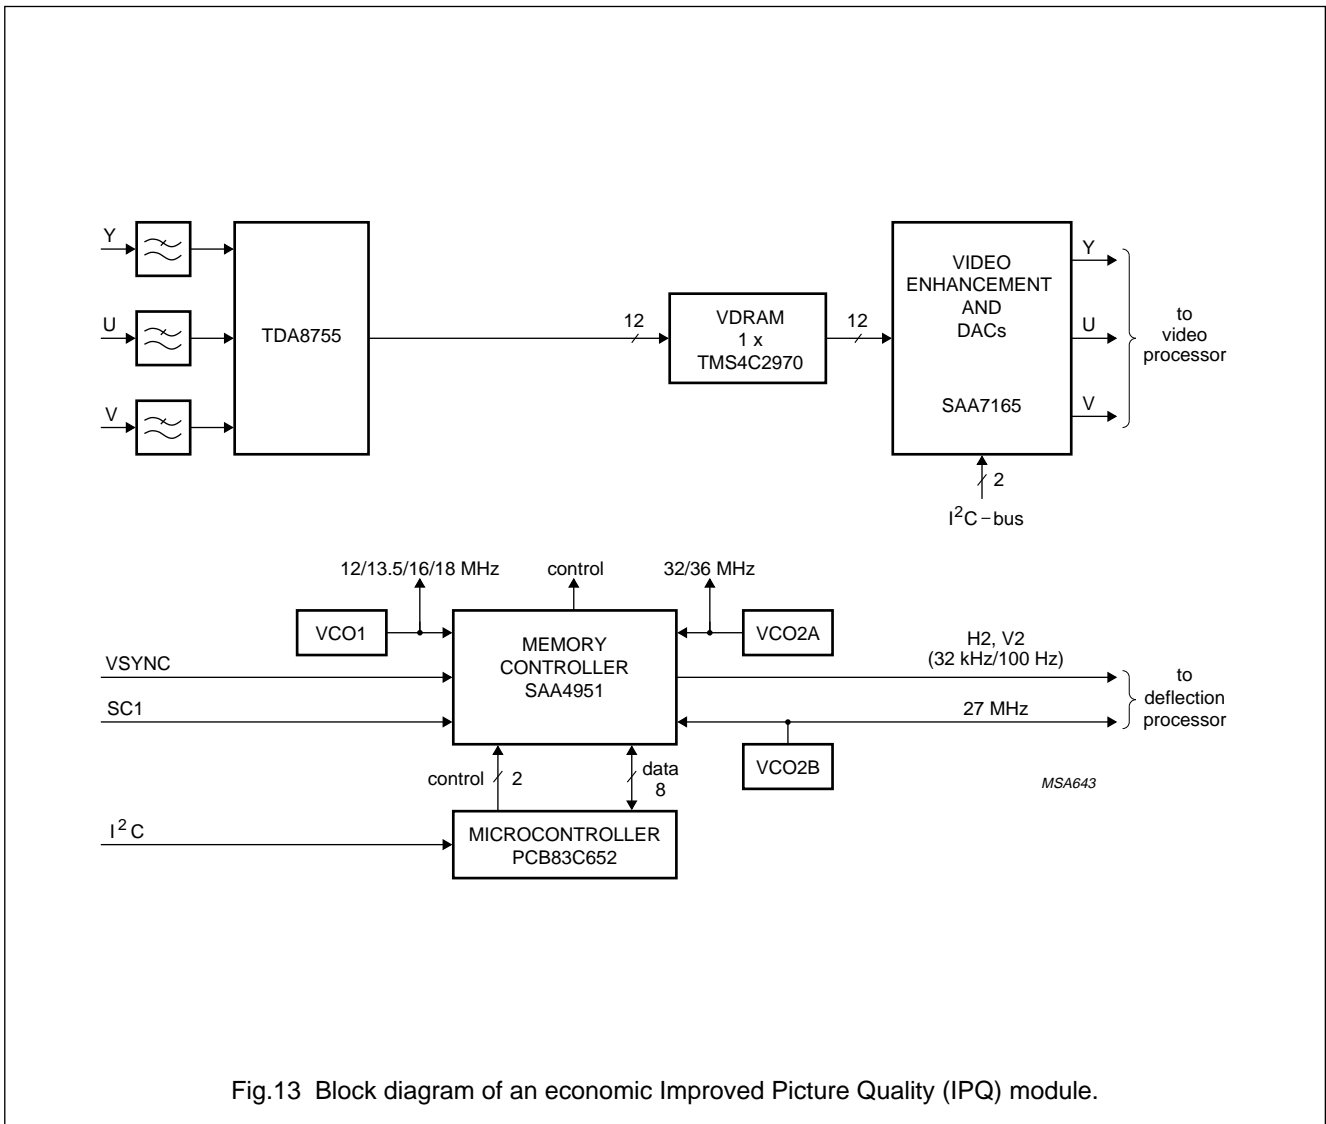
Y

U

V

TDA8755

12

VDRAM
1 x
TMS4C2970

12

VIDEO
ENHANCEMENT
AND
DACs

SAA7165

Y

U

V

to
video
processor

2

$I^2C$ – bus

12/13.5/16/18 MHz

control

32/36 MHz

VCO1

MEMORY
CONTROLLER
SAA4951

VCO2A

VSYNC

SC1

H2, V2
(32 kHz/100 Hz)

27 MHz

to
deflection
processor

VCO2B

control 2

data
8

MSA643

$I^2C$

MICROCONTROLLER
PCB83C652

Fig.13 Block diagram of an economic Improved Picture Quality (IPQ) module.